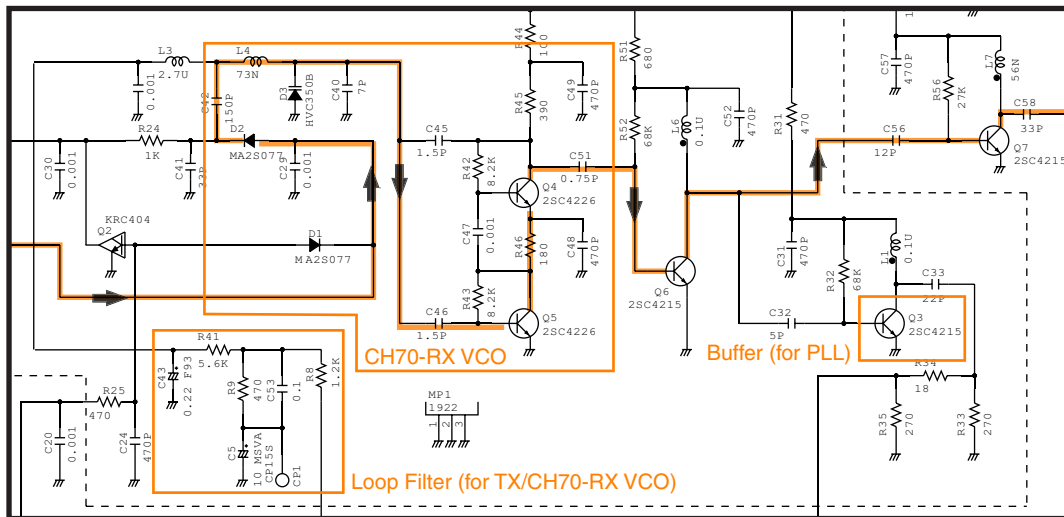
R44
100
R51
680
L3
2.7U
L4
73N
C57
470P
R56
27K
L7
56N
C58
33P
C37
0.001
C42
150P
D3
HVC350B
C40
7P
R45
390
C49
470P
R52
68K
L6
0.1U
C52
470P
R31
470
C56
12P
Q7
2SC4215
R24
1K
D2
MA2S077
C45
1.5P
C30
0.001
C41
33P
C29
0.001
R42
8.2K
C51
0.75P
Q4
2SC4226
KRC404
Q2
D1
MA2S077
C47
0.001
R46
180
C48
470P
C31
470P
R32
68K
L1
0.1U
C33
22P
Q6
2SC4215
R43
8.2K
C46
1.5P
Q5
2SC4226
C32
5P
Q3
2SC4215
CH70-RX VCO
Buffer (for PLL)
R41
5.6K
C43
0.22 F93
R9
470
C53
0.1
R8
1.2K
R34
18
R25
470
MP1
1922
1 2 3
C20
0.001
C24
470P
C5
10 MSVA
CP15S
CP1
R35
270
R33
270
Loop Filter (for TX/CH70-RX VCO)